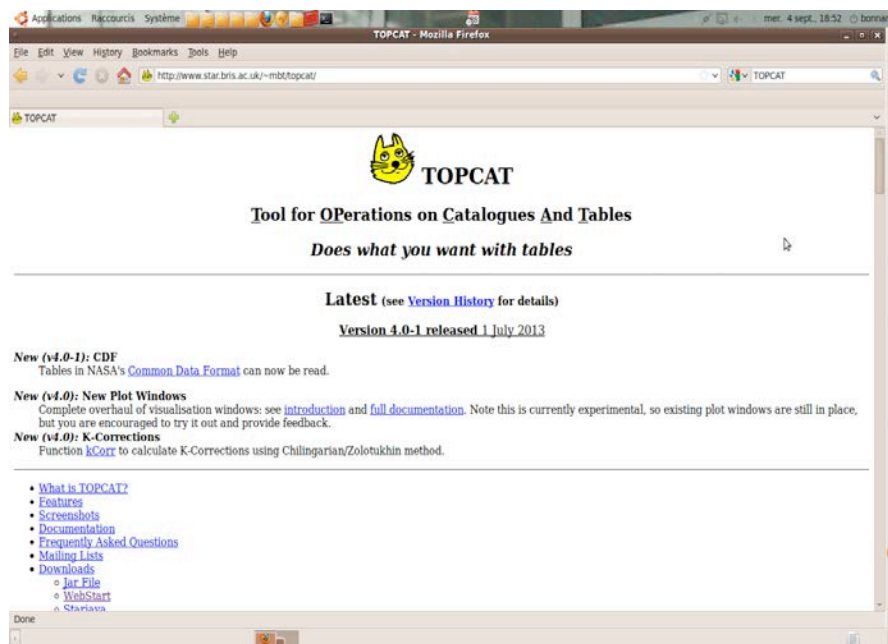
Applications Raccourcis Système

mer. 4 sept., 18:52 bonna

TOPCAT - Mozilla Firefox

File Edit View History Bookmarks Tools Help

http://www.star.bris.ac.uk/~mbt/topcat/

TOPCAT

TOPCAT

TOPCAT

Tool for OPerations on Catalogues And Tables

Does what you want with tables

Latest (see Version History for details)

Version 4.0-1 released 1 July 2013

New (v4.0-1): CDF
Tables in NASA's Common Data Format can now be read.

New (v4.0): New Plot Windows
Complete overhaul of visualisation windows: see introduction and full documentation. Note this is currently experimental, so existing plot windows are still in place, but you are encouraged to try it out and provide feedback.

New (v4.0): K-Corrections
Function kCorr to calculate K-Corrections using Chilingarian/Zolotukhin method.

- What is TOPCAT?
- Features
- Screenshots
- Documentation
- Frequently Asked Questions
- Mailing Lists
- Downloads
  - Jar File
  - WebStart
  - Starjava

Done